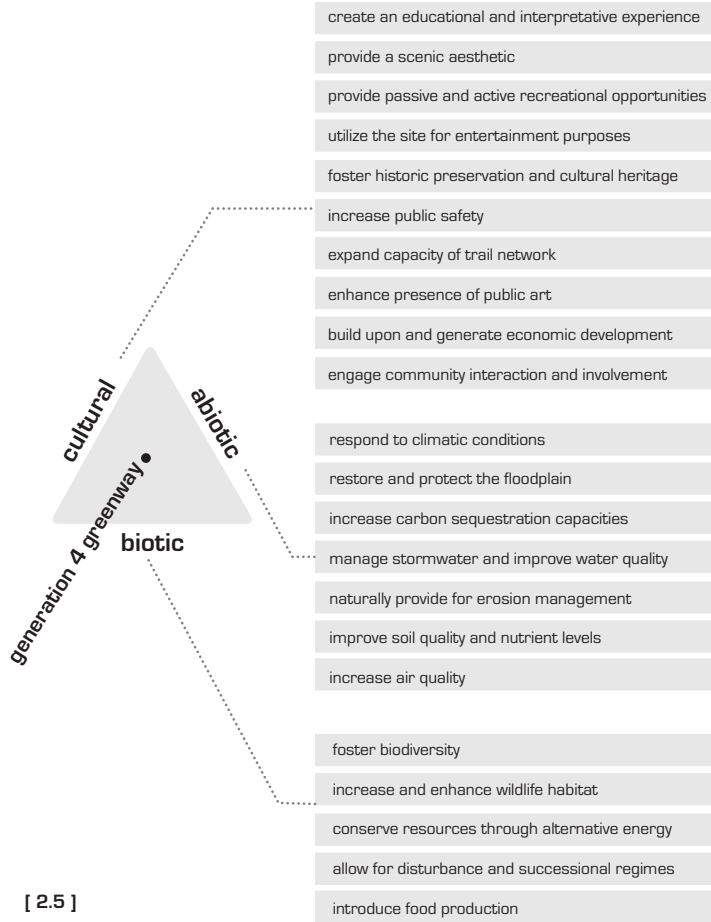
cultural

abiotic

biotic

generation 4 greenway

create an educational and interpretative experience

provide a scenic aesthetic

provide passive and active recreational opportunities

utilize the site for entertainment purposes

foster historic preservation and cultural heritage

increase public safety

expand capacity of trail network

enhance presence of public art

build upon and generate economic development

engage community interaction and involvement

respond to climatic conditions

restore and protect the floodplain

increase carbon sequestration capacities

manage stormwater and improve water quality

naturally provide for erosion management

improve soil quality and nutrient levels

increase air quality

foster biodiversity

increase and enhance wildlife habitat

conserve resources through alternative energy

allow for disturbance and successional regimes

introduce food production

[ 2.5 ]